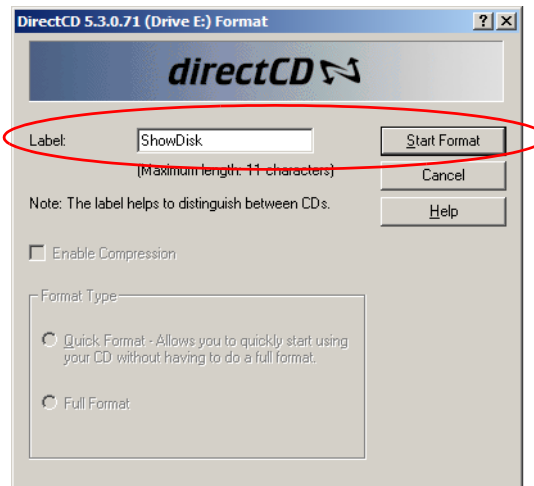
DirectCD 5.3.0.71 (Drive E:) Format

? X

directCD

Label: ShowDisk

(Maximum length: 11 characters)

Start Format

Cancel

Note: The label helps to distinguish between CDs.

Help

Enable Compression

Format Type

Quick Format - Allows you to quickly start using your CD without having to do a full format.

Full Format